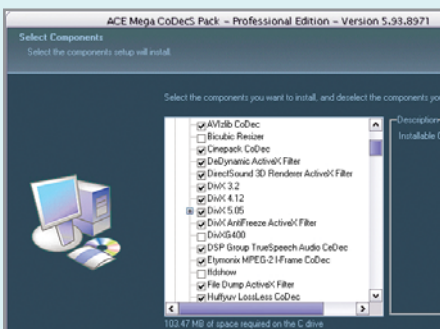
ACE Mega CoDecS Pack - Professional Edition - Version 5.93.8971

Select Components
Select the components setup will install.

Select the components you want to install, and deselect the components yo

AVIzlib CoDec
Bicubic Resizer
Cinepack CoDec
DeDynamic ActiveX Filter
DirectSound 3D Renderer ActiveX Filter
DivX 3.2
DivX 4.12
DivX 5.05
DivX AntiFreeze ActiveX Filter
DivXG400
DSP Group TrueSpeech Audio CoDec
Etymonix MPEG-2 I-Frame CoDec
ffdshow
File Dump ActiveX Filter
Huffyuv LossLess CoDec

Description
Installable C

103.47 MB of space required on the C drive